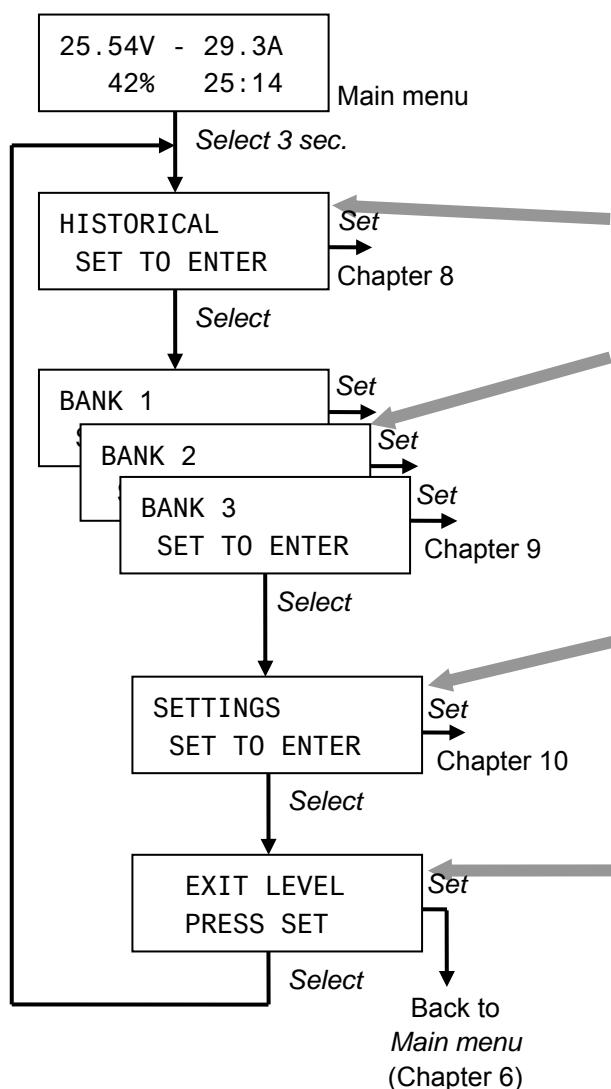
25.54V - 29.3A
42% 25:14

Main menu

Select 3 sec.

HISTORICAL
SET TO ENTER

Set

Chapter 8

Select

BANK 1

Set

BANK 2

Set

BANK 3
SET TO ENTER

Set

Chapter 9

Select

SETTINGS
SET TO ENTER

Set

Chapter 10

Select

EXIT LEVEL
PRESS SET

Set

Select

Back to
Main menu
(Chapter 6)